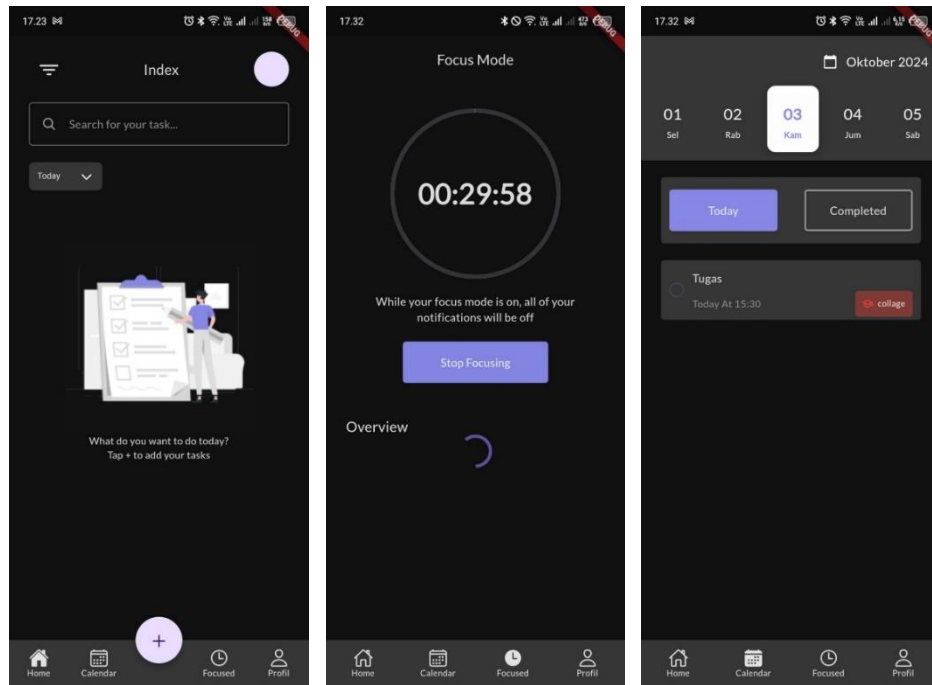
17.23 DEBUG

Index

Search for your task...

Today

What do you want to do today?
Tap + to add your tasks

+

Home Calendar Focused Profil

17.32 DEBUG

Focus Mode

00:29:58

While your focus mode is on, all of your notifications will be off

Stop Focusing

Overview

Home Calendar Focused Profil

17.32 DEBUG

Oktober 2024

| 01 | 02 | 03 | 04 | 05 |
|---|---|---|---|---|
| Sel | Rab | Kam | Jum | Sab |

Today

Completed

Tugas

Today At 15:30

collage

Home Calendar Focused Profil